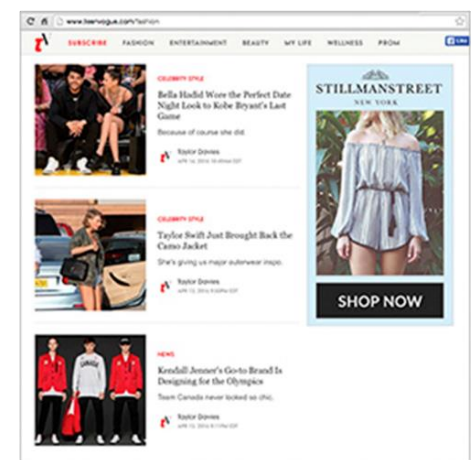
www.teenvogue.com/fashion

SUBSCRIBE FASHION ENTERTAINMENT BEAUTY MY LIFE WELLNESS PROM

Like

CELEBRITY STYLE

Bella Hadid Wore the Perfect Date Night Look to Kobe Bryant's Last Game

Because of course she did

Taylor Davies
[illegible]

CELEBRITY STYLE

Taylor Swift Just Brought Back the Camo Jacket

She's giving us major outerwear inspo.

Taylor Davies
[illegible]

NEWS

Kendall Jenner's Go-to Brand Is Designing for the Olympics

Team Canada never looked so chic.

Taylor Davies
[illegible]

STILLMANSTREET
NEW YORK

SHOP NOW